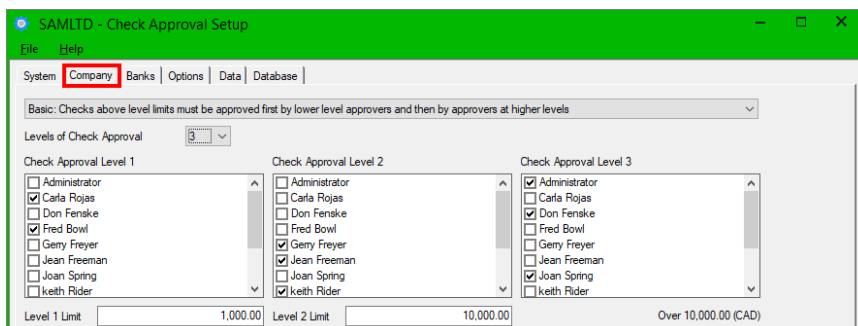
SAMLTD - Check Approval Setup

File Help

System | Company | Banks | Options | Data | Database

Basic: Checks above level limits must be approved first by lower level approvers and then by approvers at higher levels

Levels of Check Approval 3

Check Approval Level 1
☐ Administrator
☑ Carla Rojas
☐ Don Fenske
☑ Fred Bowl
☐ Gerry Freyer
☐ Jean Freeman
☐ Joan Spring
☐ keith Rider

Check Approval Level 2
☐ Administrator
☐ Carla Rojas
☐ Don Fenske
☐ Fred Bowl
☑ Gerry Freyer
☑ Jean Freeman
☐ Joan Spring
☑ keith Rider

Check Approval Level 3
☑ Administrator
☐ Carla Rojas
☑ Don Fenske
☐ Fred Bowl
☐ Gerry Freyer
☐ Jean Freeman
☑ Joan Spring
☐ keith Rider

Level 1 Limit 1,000.00 Level 2 Limit 10,000.00 Over 10,000.00 (CAD)